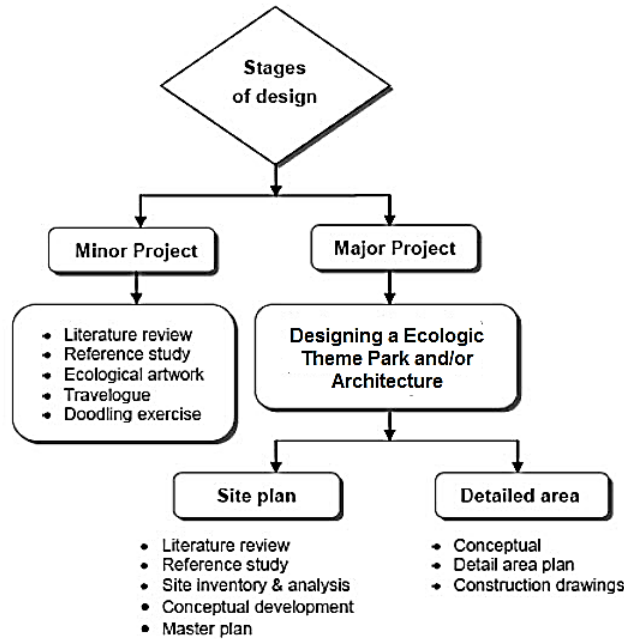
Stages of design

Minor Project

- Literature review
- Reference study
- Ecological artwork
- Travelogue
- Doodling exercise

Major Project

Designing a Ecologic Theme Park and/or Architecture

Site plan

- Literature review
- Reference study
- Site inventory & analysis
- Conceptual development
- Master plan

Detailed area

- Conceptual
- Detail area plan
- Construction drawings